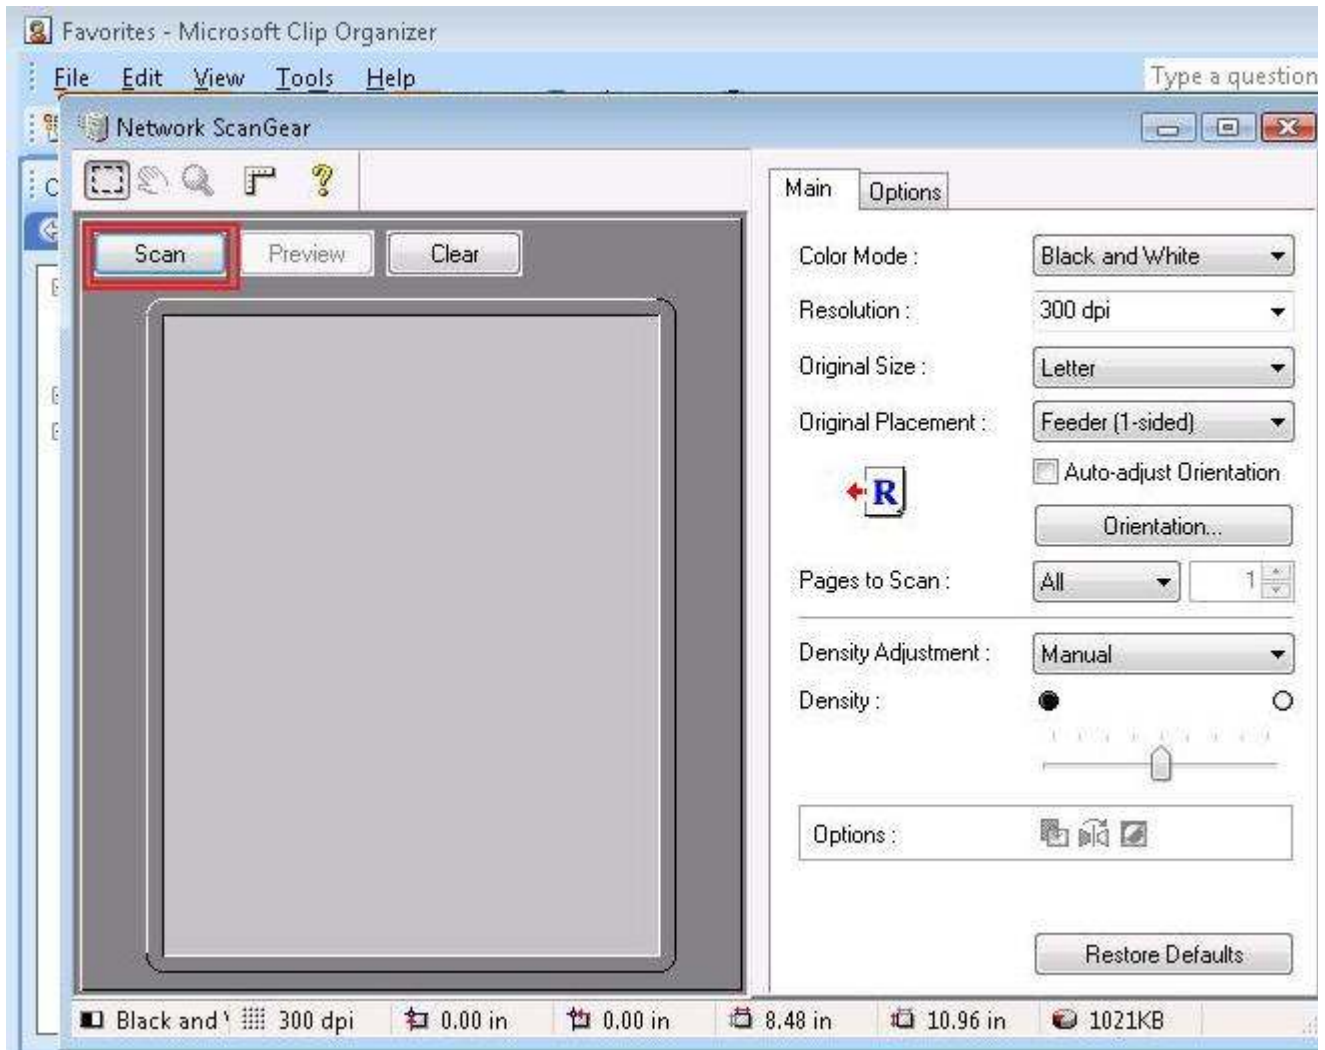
Favorites - Microsoft Clip Organizer

File Edit View Tools Help

Type a question

Network ScanGear

Scan Preview Clear

Main Options

Color Mode : Black and White

Resolution : 300 dpi

Original Size : Letter

Original Placement : Feeder (1-sided)

R

Auto-adjust Orientation

Orientation...

Pages to Scan : All 1

Density Adjustment : Manual

Density :

Options :

Restore Defaults

Black and \ 300 dpi 0.00 in 0.00 in 8.48 in 10.96 in 1021KB